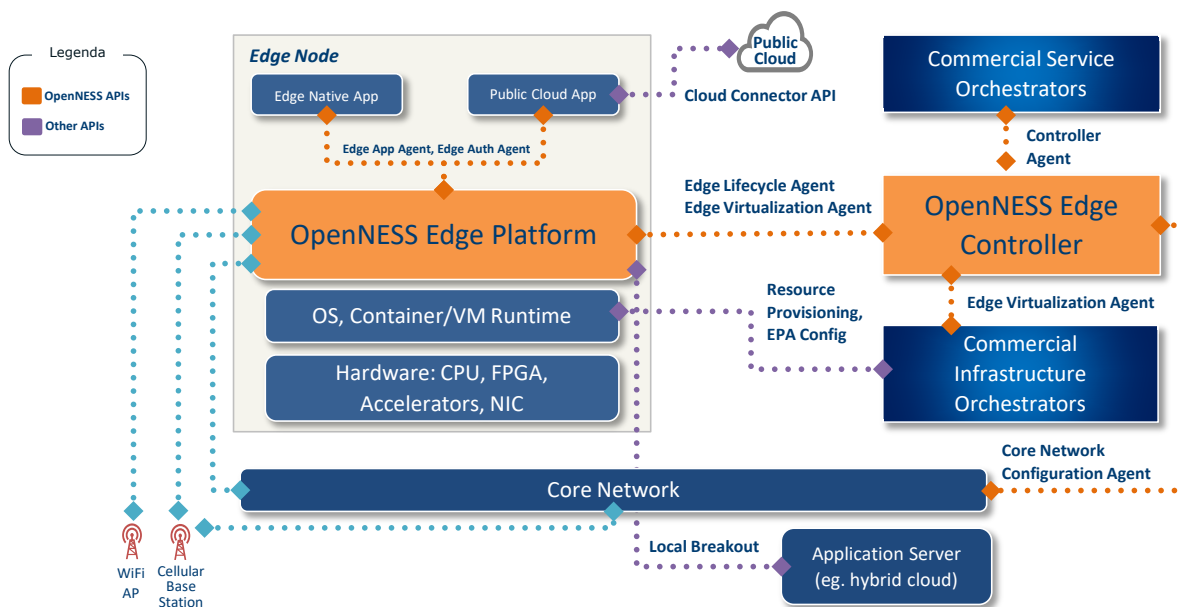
Legenda

OpenNESS APIs

Other APIs

Edge Node

Edge Native App

Public Cloud App

Public Cloud

Cloud Connector API

Edge App Agent, Edge Auth Agent

Commercial Service Orchestrators

Controller Agent

Edge Lifecycle Agent
Edge Virtualization Agent

OpenNESS Edge Platform

OpenNESS Edge Controller

OS, Container/VM Runtime

Resource Provisioning, EPA Config

Edge Virtualization Agent

Hardware: CPU, FPGA, Accelerators, NIC

Commercial Infrastructure Orchestrators

Core Network Configuration Agent

Core Network

Local Breakout

Application Server (eg. hybrid cloud)

WiFi AP

Cellular Base Station